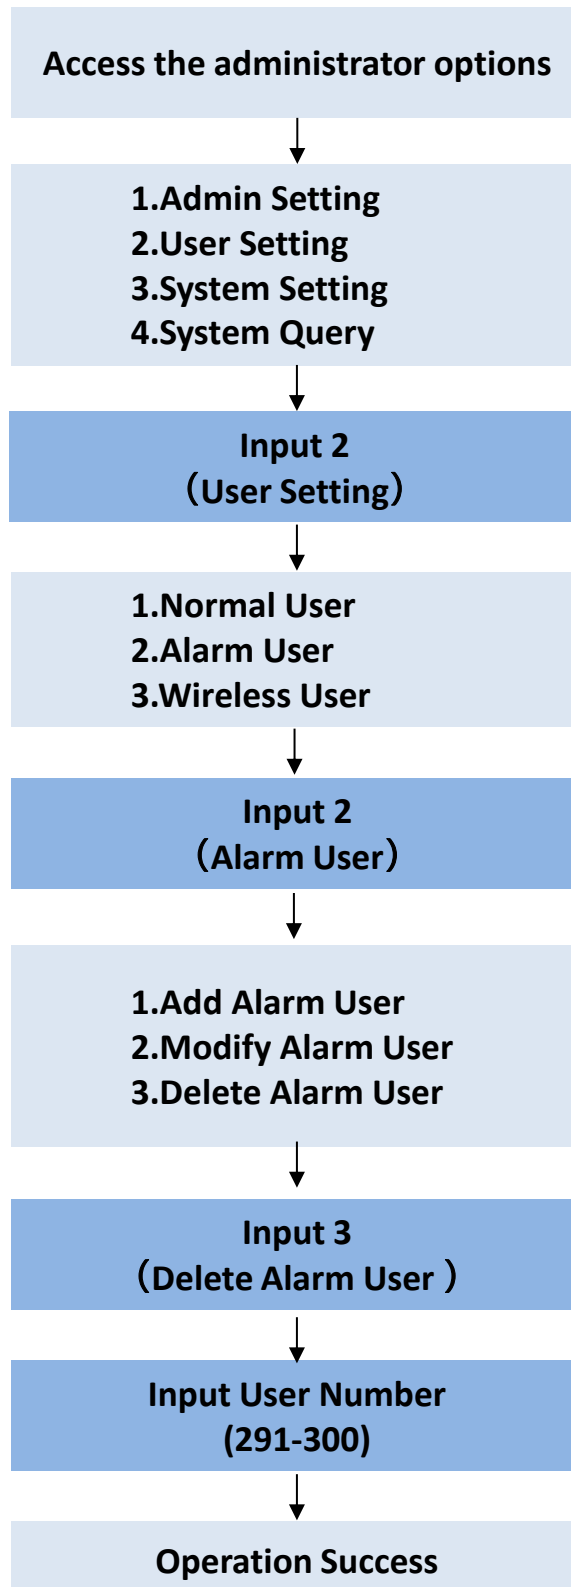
Access the administrator options

1.Admin Setting
2.User Setting
3.System Setting
4.System Query

Input 2
（User Setting）

1.Normal User
2.Alarm User
3.Wireless User

Input 2
（Alarm User）

1.Add Alarm User
2.Modify Alarm User
3.Delete Alarm User

Input 3
（Delete Alarm User ）

Input User Number
(291-300)

Operation Success